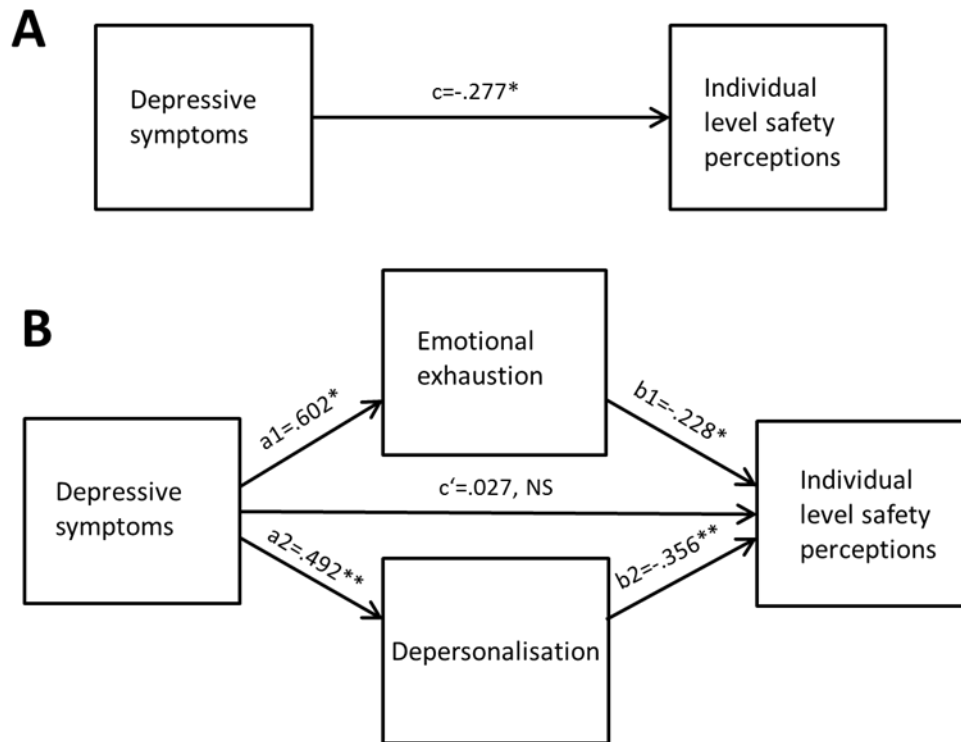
A

Depressive symptoms

c=-.277*

Individual level safety perceptions

B

Emotional exhaustion

a1=.602*

b1=-.228*

Depressive symptoms

c'=.027, NS

Individual level safety perceptions

a2=.492**

b2=-.356**

Depersonalisation